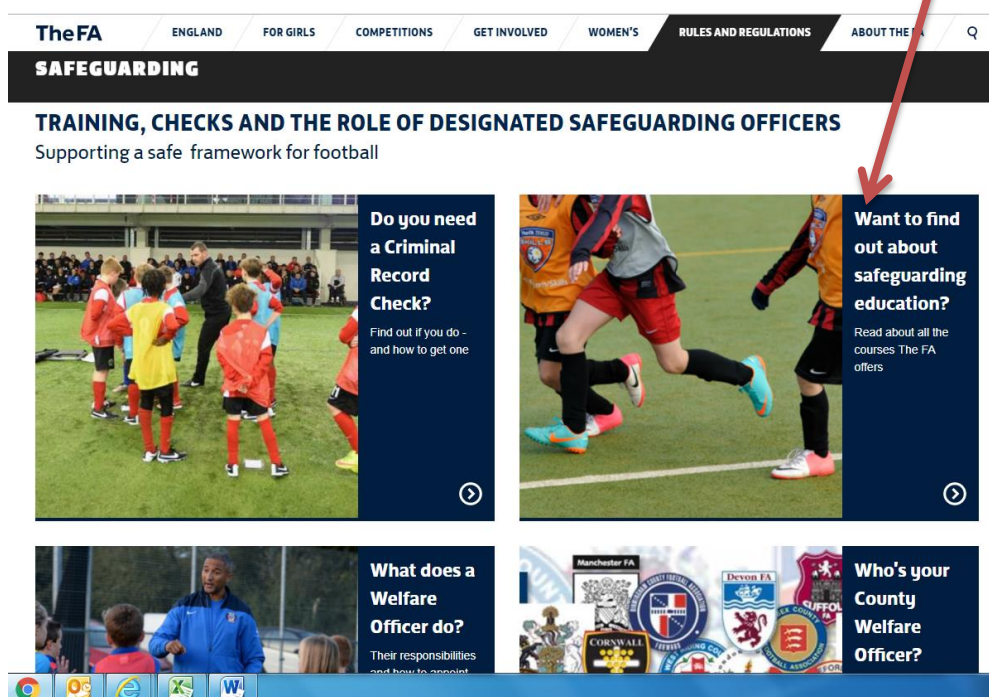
TheFA
ENGLAND
FOR GIRLS
COMPETITIONS
GET INVOLVED
WOMEN'S
RULES AND REGULATIONS
ABOUT THE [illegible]

SAFEGUARDING

TRAINING, CHECKS AND THE ROLE OF DESIGNATED SAFEGUARDING OFFICERS
Supporting a safe framework for football

Do you need a Criminal Record Check?
Find out if you do - and how to get one

Want to find out about safeguarding education?
Read about all the courses The FA offers

What does a Welfare Officer do?
Their responsibilities and how to appoint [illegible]

Manchester FA
Devon FA
CORNWALL

Who's your County Welfare Officer?